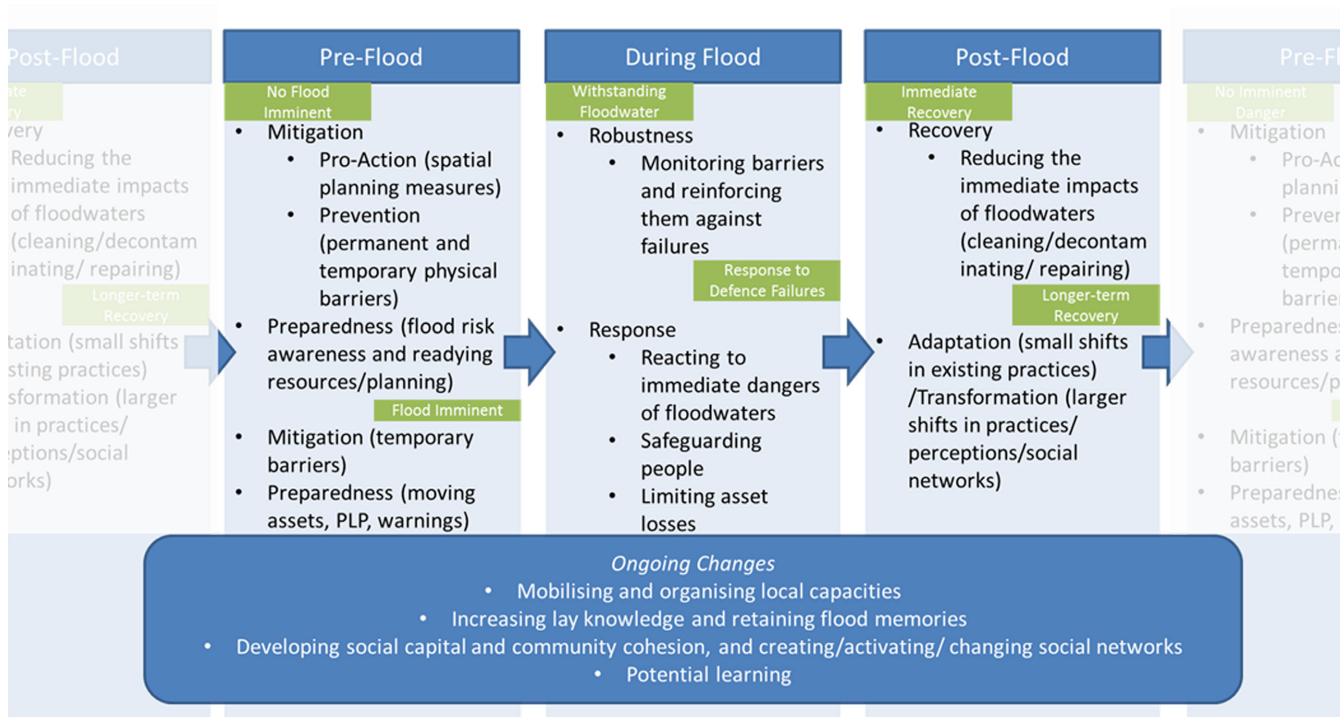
Post-Flood

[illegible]

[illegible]very

Reducing the immediate impacts of floodwaters (cleaning/decontaminating/ repairing)

Longer-term Recovery

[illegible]tation (small shifts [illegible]sting practices) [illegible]formation (larger in practices/ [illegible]eptions/social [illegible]orks)

Pre-Flood

No Flood Imminent

• Mitigation
  • Pro-Action (spatial planning measures)
  • Prevention (permanent and temporary physical barriers)
• Preparedness (flood risk awareness and readying resources/planning)

Flood Imminent

• Mitigation (temporary barriers)
• Preparedness (moving assets, PLP, warnings)

During Flood

Withstanding Floodwater

• Robustness
  • Monitoring barriers and reinforcing them against failures

Response to Defence Failures

• Response
  • Reacting to immediate dangers of floodwaters
  • Safeguarding people
  • Limiting asset losses

Post-Flood

Immediate Recovery

• Recovery
  • Reducing the immediate impacts of floodwaters (cleaning/decontaminating/ repairing)

Longer-term Recovery

• Adaptation (small shifts in existing practices) /Transformation (larger shifts in practices/ perceptions/social networks)

Pre-Fl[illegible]

No Imminent Danger

Mitigation
• Pro-Ac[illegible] planni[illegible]
• Preve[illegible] (perma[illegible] tempo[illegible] barrie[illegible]
Preparedness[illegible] awareness a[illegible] resources/p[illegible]
Mitigation ([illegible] barriers)
Preparedness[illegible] assets, PLP, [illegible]

Ongoing Changes
• Mobilising and organising local capacities
• Increasing lay knowledge and retaining flood memories
• Developing social capital and community cohesion, and creating/activating/ changing social networks
• Potential learning